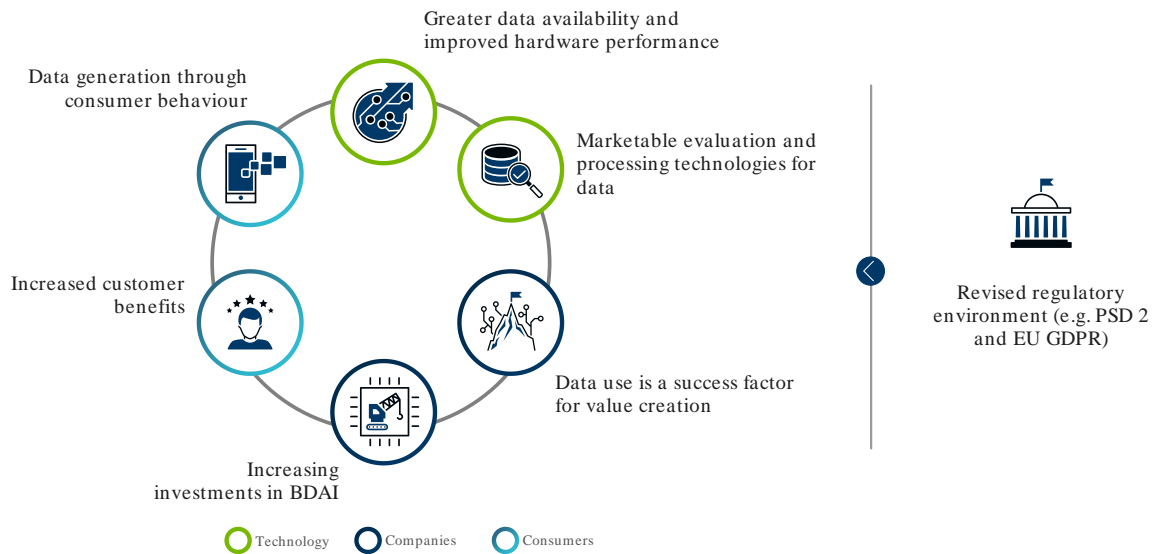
Greater data availability and improved hardware performance

Data generation through consumer behaviour

Marketable evaluation and processing technologies for data

Increased customer benefits

Data use is a success factor for value creation

Increasing investments in BDAI

Revised regulatory environment (e.g. PSD 2 and EU GDPR)

Technology Companies Consumers